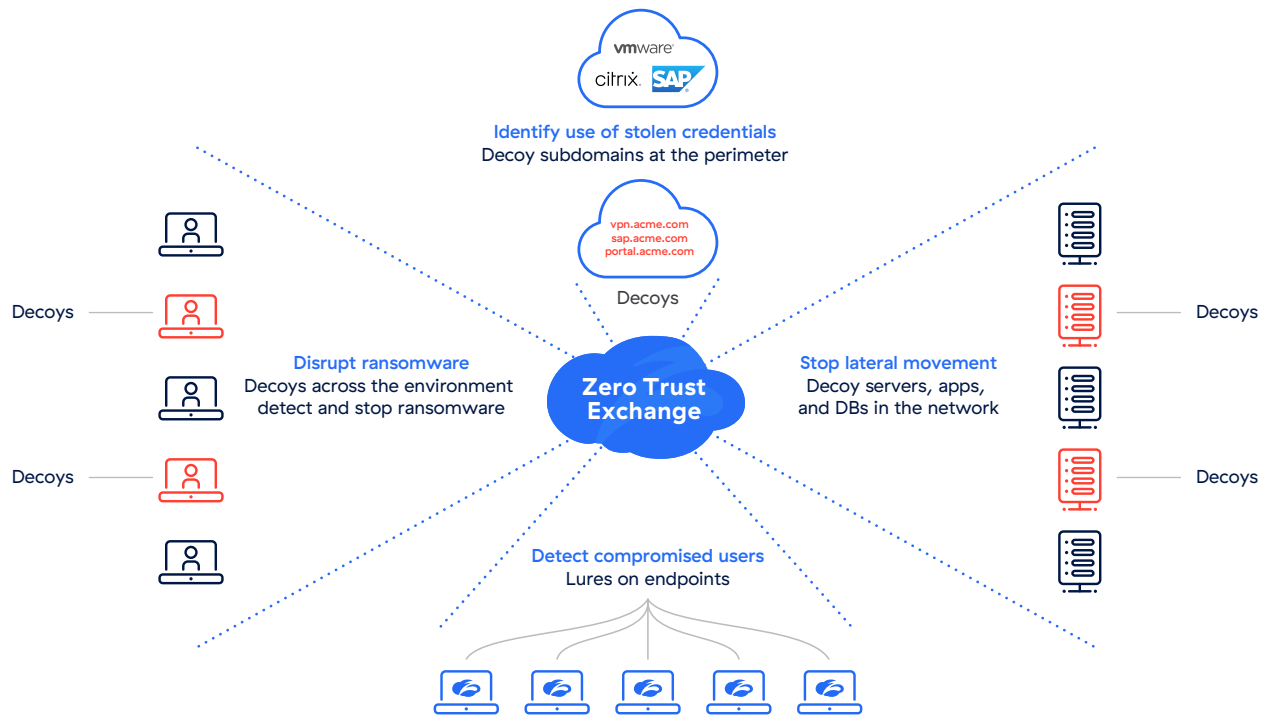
vmware
citrix SAP

Identify use of stolen credentials
Decoy subdomains at the perimeter

vpn.acme.com
sap.acme.com
portal.acme.com

Decoys

Decoys

Disrupt ransomware
Decoys across the environment detect and stop ransomware

Zero Trust Exchange

Stop lateral movement
Decoy servers, apps, and DBs in the network

Decoys

Decoys

Decoys

Detect compromised users
Lures on endpoints